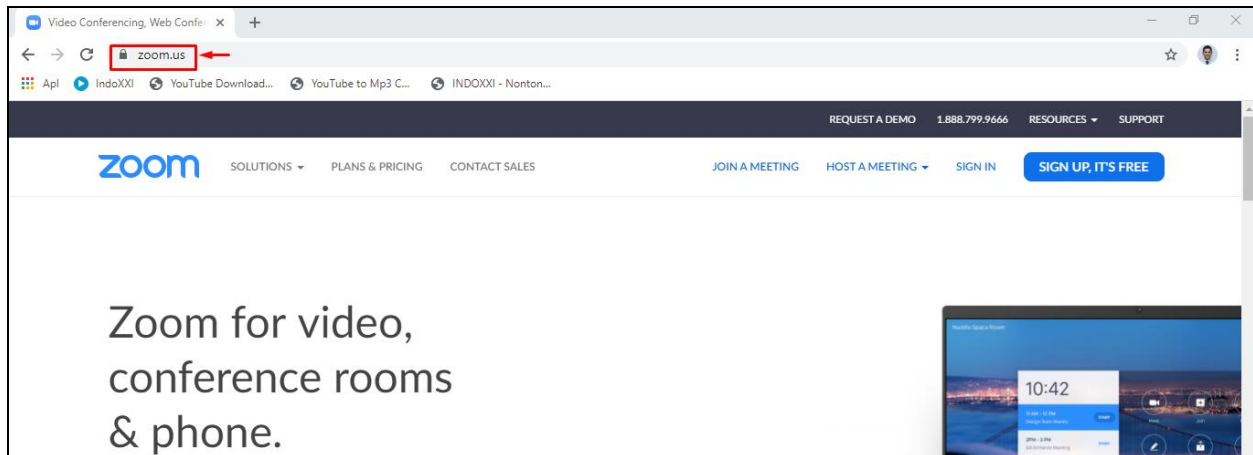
Video Conferencing, Web Confer ×  +

zoom.us

Apl  IndoXXI  YouTube Download...  YouTube to Mp3 C...  INDOXXI - Nonton...

REQUEST A DEMO  1.888.799.9666  RESOURCES ▾  SUPPORT

zoom  SOLUTIONS ▾  PLANS & PRICING  CONTACT SALES  JOIN A MEETING  HOST A MEETING ▾  SIGN IN  SIGN UP, IT'S FREE

Zoom for video, conference rooms & phone.

10:42